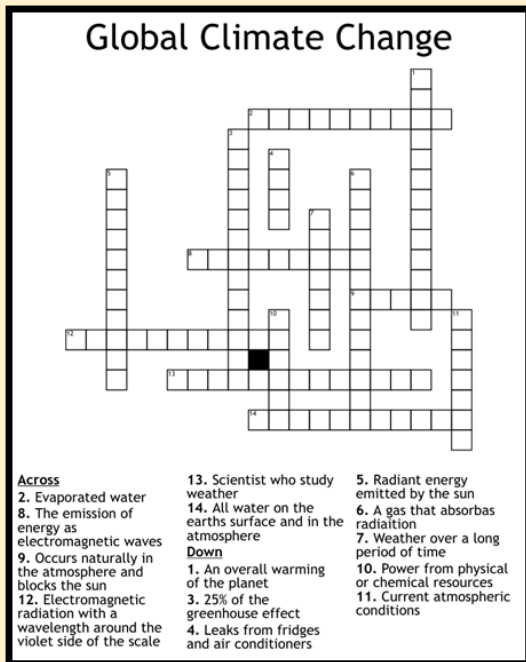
Global Climate Change

1
2
3
4
5
6
7
8
9
10
11
12
13
14

Across
2. Evaporated water
8. The emission of energy as electromagnetic waves
9. Occurs naturally in the atmosphere and blocks the sun
12. Electromagnetic radiation with a wavelength around the violet side of the scale
13. Scientist who study weather
14. All water on the earths surface and in the atmosphere

Down
1. An overall warming of the planet
3. 25% of the greenhouse effect
4. Leaks from fridges and air conditioners
5. Radiant energy emitted by the sun
6. A gas that absorbas radiaition
7. Weather over a long period of time
10. Power from physical or chemical resources
11. Current atmospheric conditions